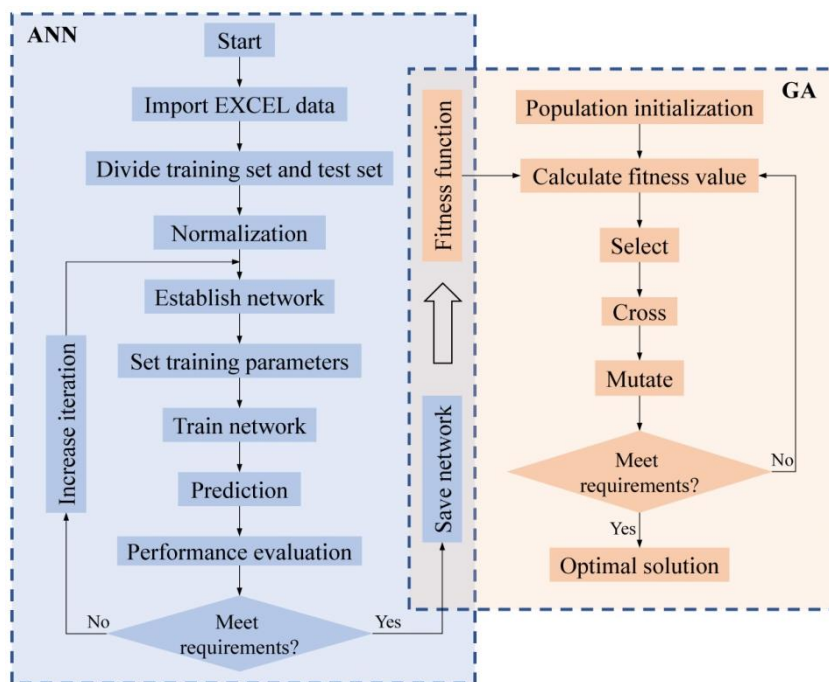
ANN

Start

Import EXCEL data

Divide training set and test set

Normalization

Establish network

Set training parameters

Train network

Prediction

Performance evaluation

Meet requirements?

No

Yes

Increase iteration

Save network

Fitness function

GA

Population initialization

Calculate fitness value

Select

Cross

Mutate

Meet requirements?

No

Yes

Optimal solution